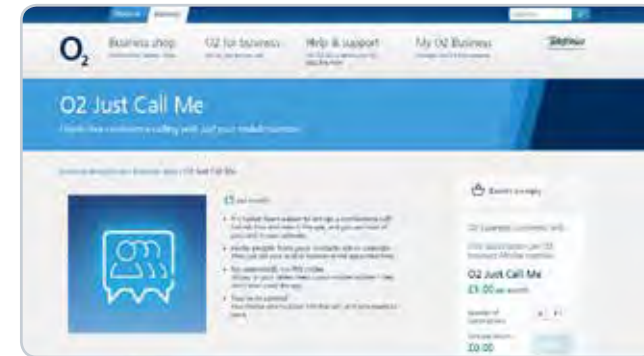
Personal Business

Search

O2 Business shop O2 for business Help & support My O2 Business Telefonica

O2 Just Call Me

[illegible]

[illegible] / O2 Just Call Me

£5 per month

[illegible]

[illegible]

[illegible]

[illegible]

Basket is empty

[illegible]

O2 Just Call Me
£5.00 per month

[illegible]

£0.00